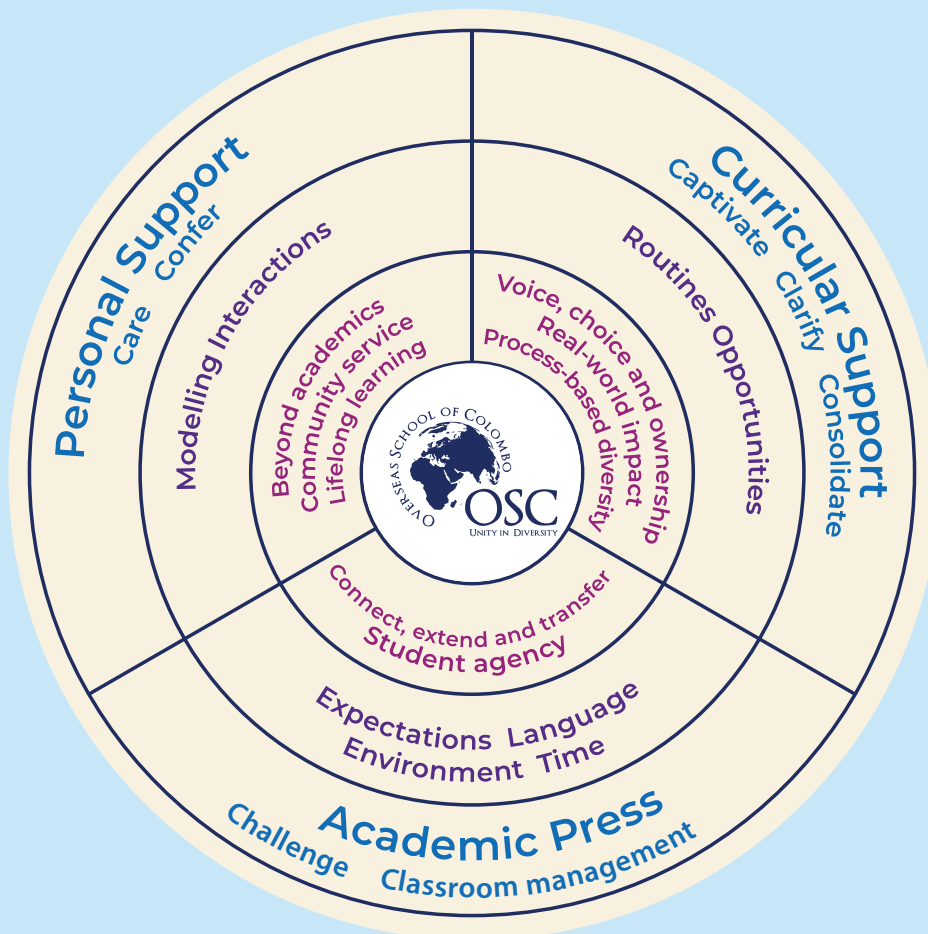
Personal Support
Care Confer

Curricular Support
Captivate Clarify Consolidate

Modelling Interactions

Routines Opportunities

Beyond academics
Community service
Lifelong learning

Voice, choice and ownership
Real-world impact
Process-based diversity

Overseas School of Colombo
OSC
Unity in Diversity

Connect, extend and transfer
Student agency

Expectations Language
Environment Time

Academic Press
Challenge Classroom management